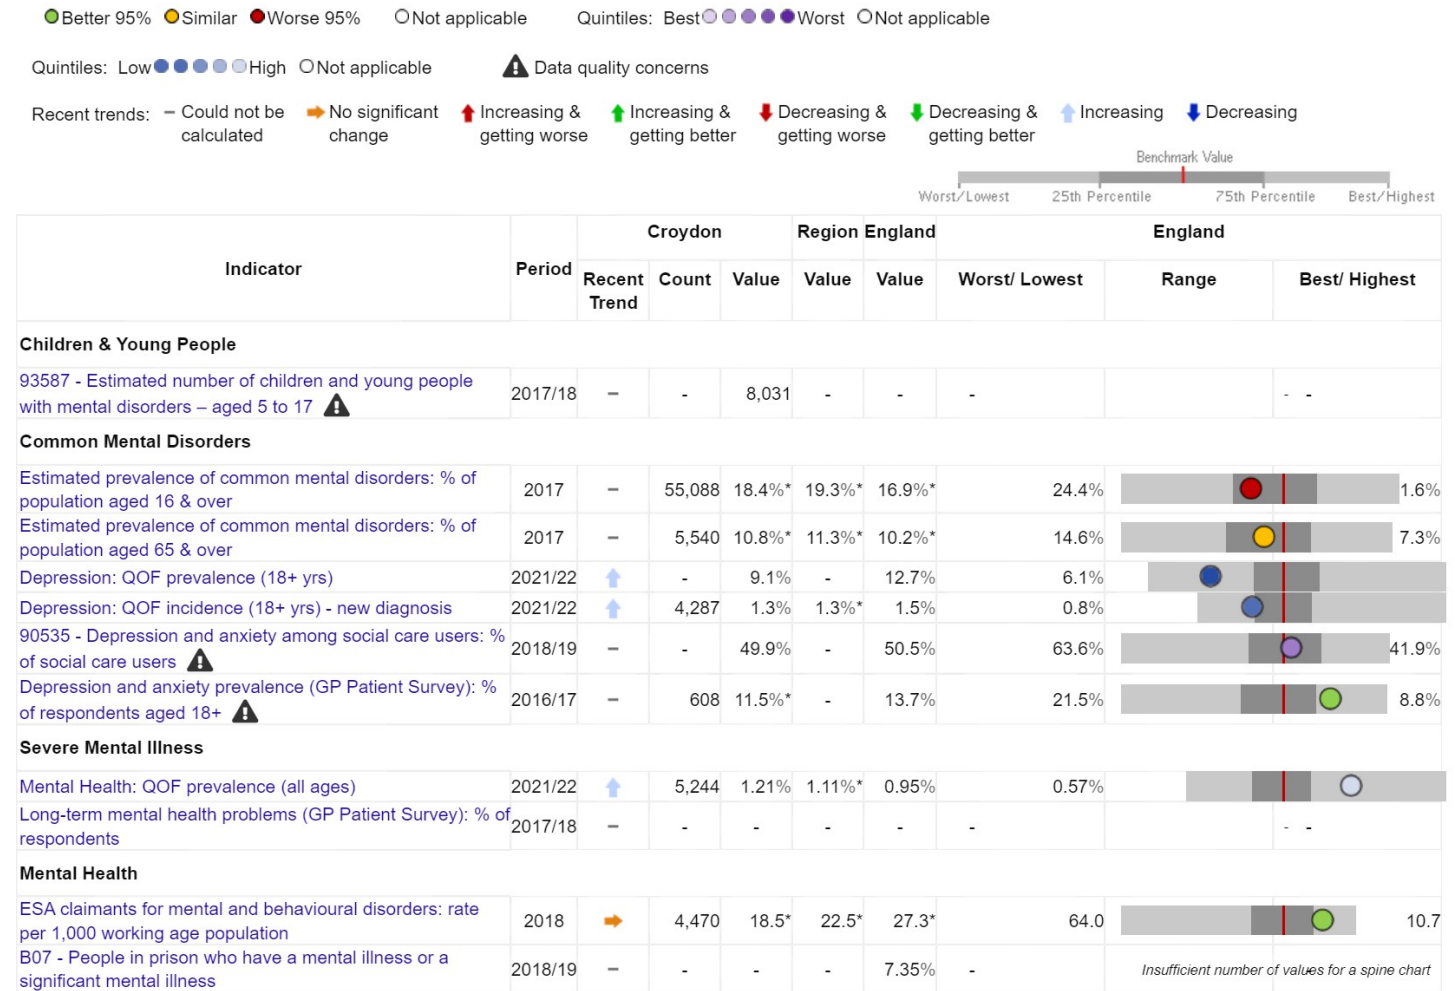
Better 95% Similar Worse 95% Not applicable Quintiles: Best Worst Not applicable

Quintiles: Low High Not applicable Data quality concerns

Recent trends: – Could not be calculated No significant change Increasing & getting worse Increasing & getting better Decreasing & getting worse Decreasing & getting better Increasing Decreasing

Benchmark Value

Worst/Lowest 25th Percentile 75th Percentile Best/Highest

| Indicator | Period | Croydon Recent Trend | Croydon Count | Croydon Value | Region Value | England Value | England Worst/ Lowest | England Range | England Best/ Highest |
|---|---|---|---|---|---|---|---|---|---|
| **Children & Young People** | | | | | | | | | |
| 93587 - Estimated number of children and young people with mental disorders – aged 5 to 17 | 2017/18 | – | - | 8,031 | - | - | - | | - - |
| **Common Mental Disorders** | | | | | | | | | |
| Estimated prevalence of common mental disorders: % of population aged 16 & over | 2017 | – | 55,088 | 18.4%* | 19.3%* | 16.9%* | 24.4% | | 1.6% |
| Estimated prevalence of common mental disorders: % of population aged 65 & over | 2017 | – | 5,540 | 10.8%* | 11.3%* | 10.2%* | 14.6% | | 7.3% |
| Depression: QOF prevalence (18+ yrs) | 2021/22 | | - | 9.1% | - | 12.7% | 6.1% | | |
| Depression: QOF incidence (18+ yrs) - new diagnosis | 2021/22 | | 4,287 | 1.3% | 1.3%* | 1.5% | 0.8% | | |
| 90535 - Depression and anxiety among social care users: % of social care users | 2018/19 | – | - | 49.9% | - | 50.5% | 63.6% | | 41.9% |
| Depression and anxiety prevalence (GP Patient Survey): % of respondents aged 18+ | 2016/17 | – | 608 | 11.5%* | - | 13.7% | 21.5% | | 8.8% |
| **Severe Mental Illness** | | | | | | | | | |
| Mental Health: QOF prevalence (all ages) | 2021/22 | | 5,244 | 1.21% | 1.11%* | 0.95% | 0.57% | | |
| Long-term mental health problems (GP Patient Survey): % of respondents | 2017/18 | – | - | - | - | - | - | | - - |
| **Mental Health** | | | | | | | | | |
| ESA claimants for mental and behavioural disorders: rate per 1,000 working age population | 2018 | | 4,470 | 18.5* | 22.5* | 27.3* | 64.0 | | 10.7 |
| B07 - People in prison who have a mental illness or a significant mental illness | 2018/19 | – | - | - | - | 7.35% | - | Insufficient number of values for a spine chart | |